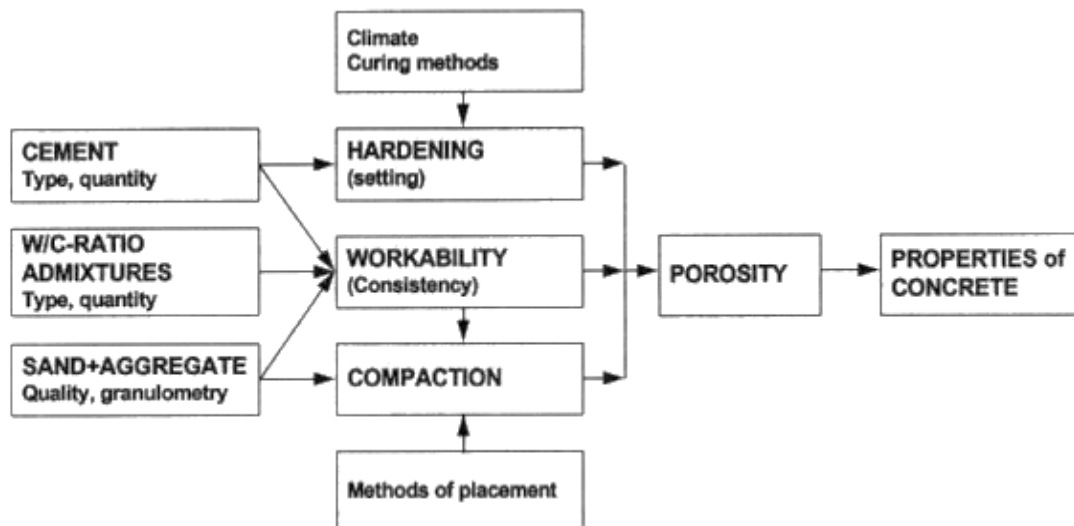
Climate
Curing methods

CEMENT
Type, quantity

HARDENING
(setting)

W/C-RATIO
ADMIXTURES
Type, quantity

WORKABILITY
(Consistency)

POROSITY

PROPERTIES of
CONCRETE

SAND+AGGREGATE
Quality, granulometry

COMPACTION

Methods of placement